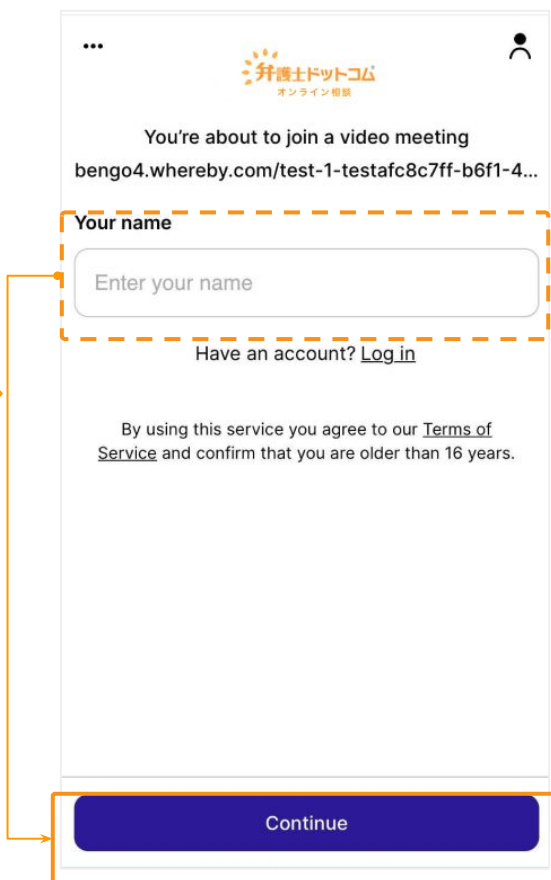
•••

弁護士ドットコム
オンライン相談

You're about to join a video meeting
bengo4.whereby.com/test-1-testafc8c7ff-b6f1-4...

Your name

Enter your name

Have an account? Log in

By using this service you agree to our Terms of Service and confirm that you are older than 16 years.

Continue